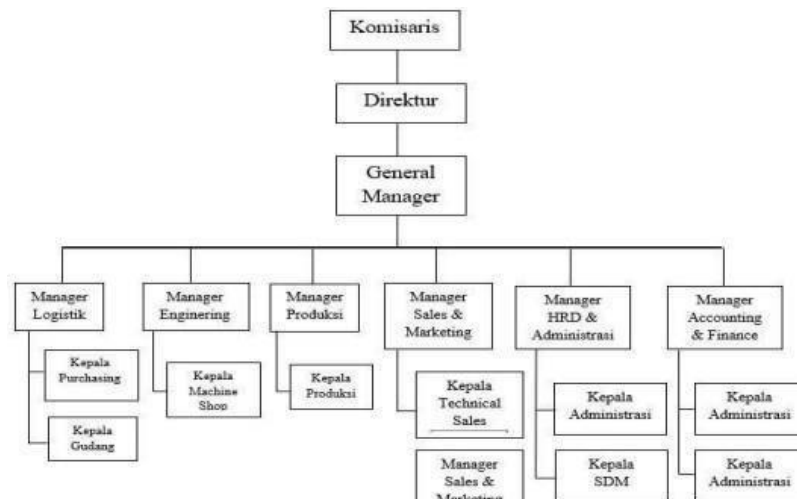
Komisaris

Direktur

General Manager

Manager Logistik

Kepala Purchasing

Kepala Gudang

Manager Enginering

Kepala Machine Shop

Manager Produksi

Kepala Produksi

Manager Sales & Marketing

Kepala Technical Sales

Manager Sales & Marketing

Manager HRD & Administrasi

Kepala Administrasi

Kepala SDM

Manager Accounting & Finance

Kepala Administrasi

Kepala Administrasi